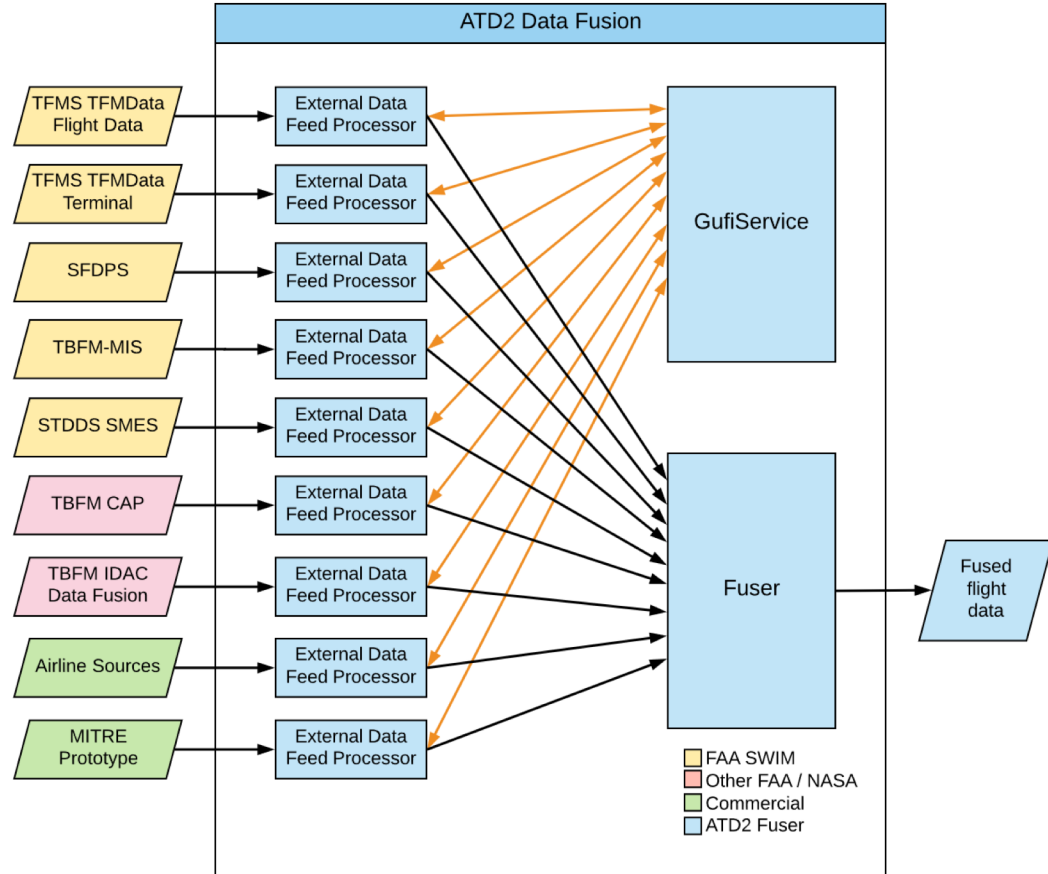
ATD2 Data Fusion

TFMS TFMData Flight Data

TFMS TFMData Terminal

SFDPS

TBFM-MIS

STDDS SMES

TBFM CAP

TBFM IDAC Data Fusion

Airline Sources

MITRE Prototype

External Data Feed Processor

External Data Feed Processor

External Data Feed Processor

External Data Feed Processor

External Data Feed Processor

External Data Feed Processor

External Data Feed Processor

External Data Feed Processor

External Data Feed Processor

GufiService

Fuser

Fused flight data

FAA SWIM
Other FAA / NASA
Commercial
ATD2 Fuser